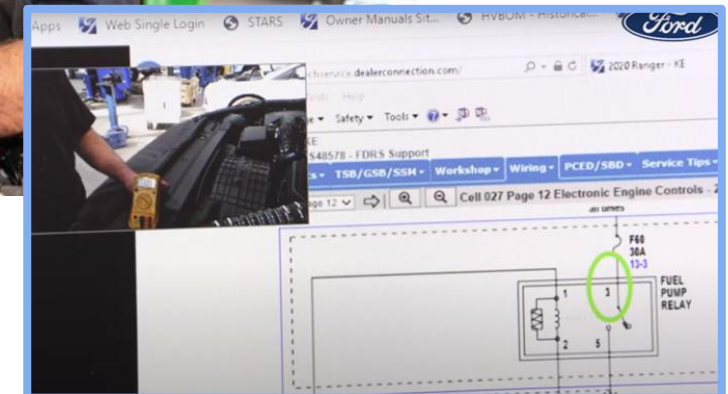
Apps Web Single Login STARS Owner Manuals Sit... HVBOM - Historica...

Ford

chservice.dealerconnection.com/

2020 Ranger - KE

ools Help

e ▾ Safety ▾ Tools ▾

KE

S48578 - FDRS Support

s ▾ TSB/GSB/SSM ▾ Workshop ▾ Wiring ▾ PCED/SBD ▾ Service Tips ▾

age 12 Cell 027 Page 12 Electronic Engine Controls - 2

at times

F60
30A
13-3

FUEL
PUMP
RELAY

1

3

2

5